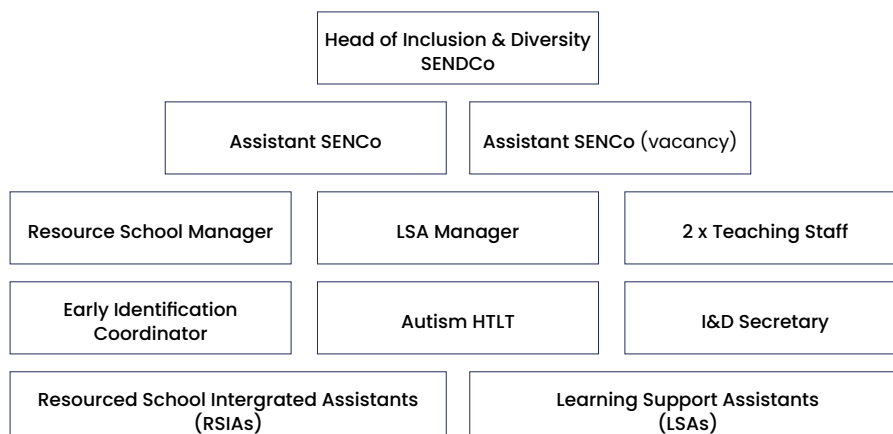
Head of Inclusion & Diversity
SENDCo

Assistant SENCo

Assistant SENCo (vacancy)

Resource School Manager

LSA Manager

2 x Teaching Staff

Early Identification Coordinator

Autism HTLT

I&D Secretary

Resourced School Intergrated Assistants (RSIAs)

Learning Support Assistants (LSAs)